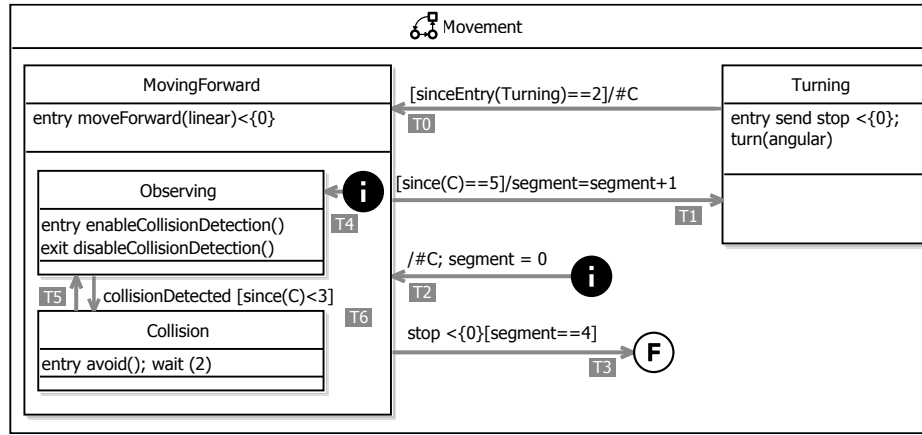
Movement

MovingForward

entry moveForward(linear)<{0}

Observing

entry enableCollisionDetection()
exit disableCollisionDetection()

T4

i

T5

collisionDetected [since(C)<3]

T6

Collision

entry avoid(); wait (2)

[sinceEntry(Turning)==2]/#C

T0

[since(C)==5]/segment=segment+1

T1

/#C; segment = 0

i

T2

stop <{0}[segment==4]

F

T3

Turning

entry send stop <{0};
turn(angular)